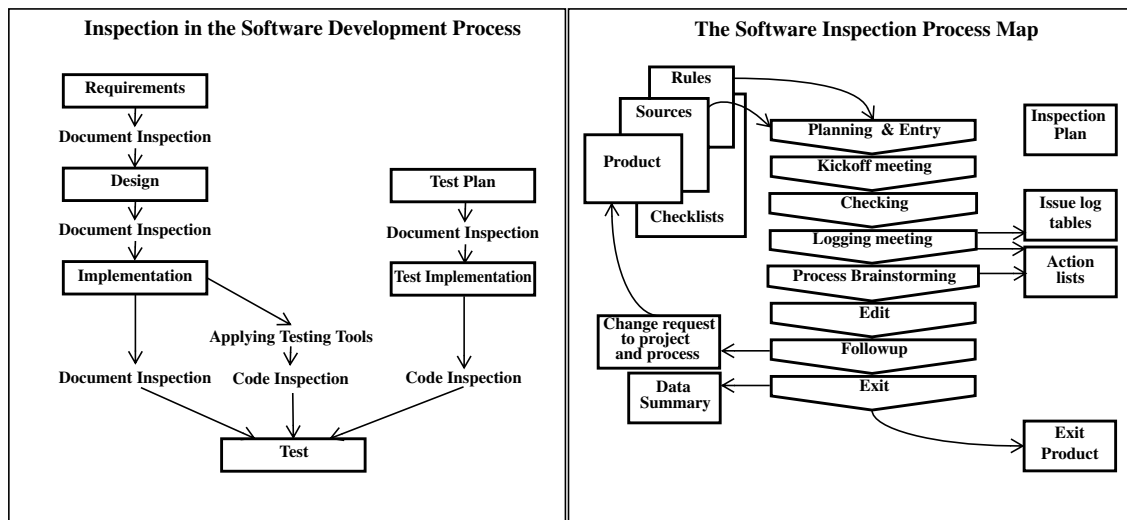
Inspection in the Software Development Process

Requirements

Document Inspection

Design

Document Inspection

Implementation

Document Inspection

Applying Testing Tools

Code Inspection

Test Plan

Document Inspection

Test Implementation

Code Inspection

Test

The Software Inspection Process Map

Rules

Sources

Product

Checklists

Planning & Entry

Kickoff meeting

Checking

Logging meeting

Process Brainstorming

Edit

Followup

Exit

Inspection Plan

Issue log tables

Action lists

Change request to project and process

Data Summary

Exit Product